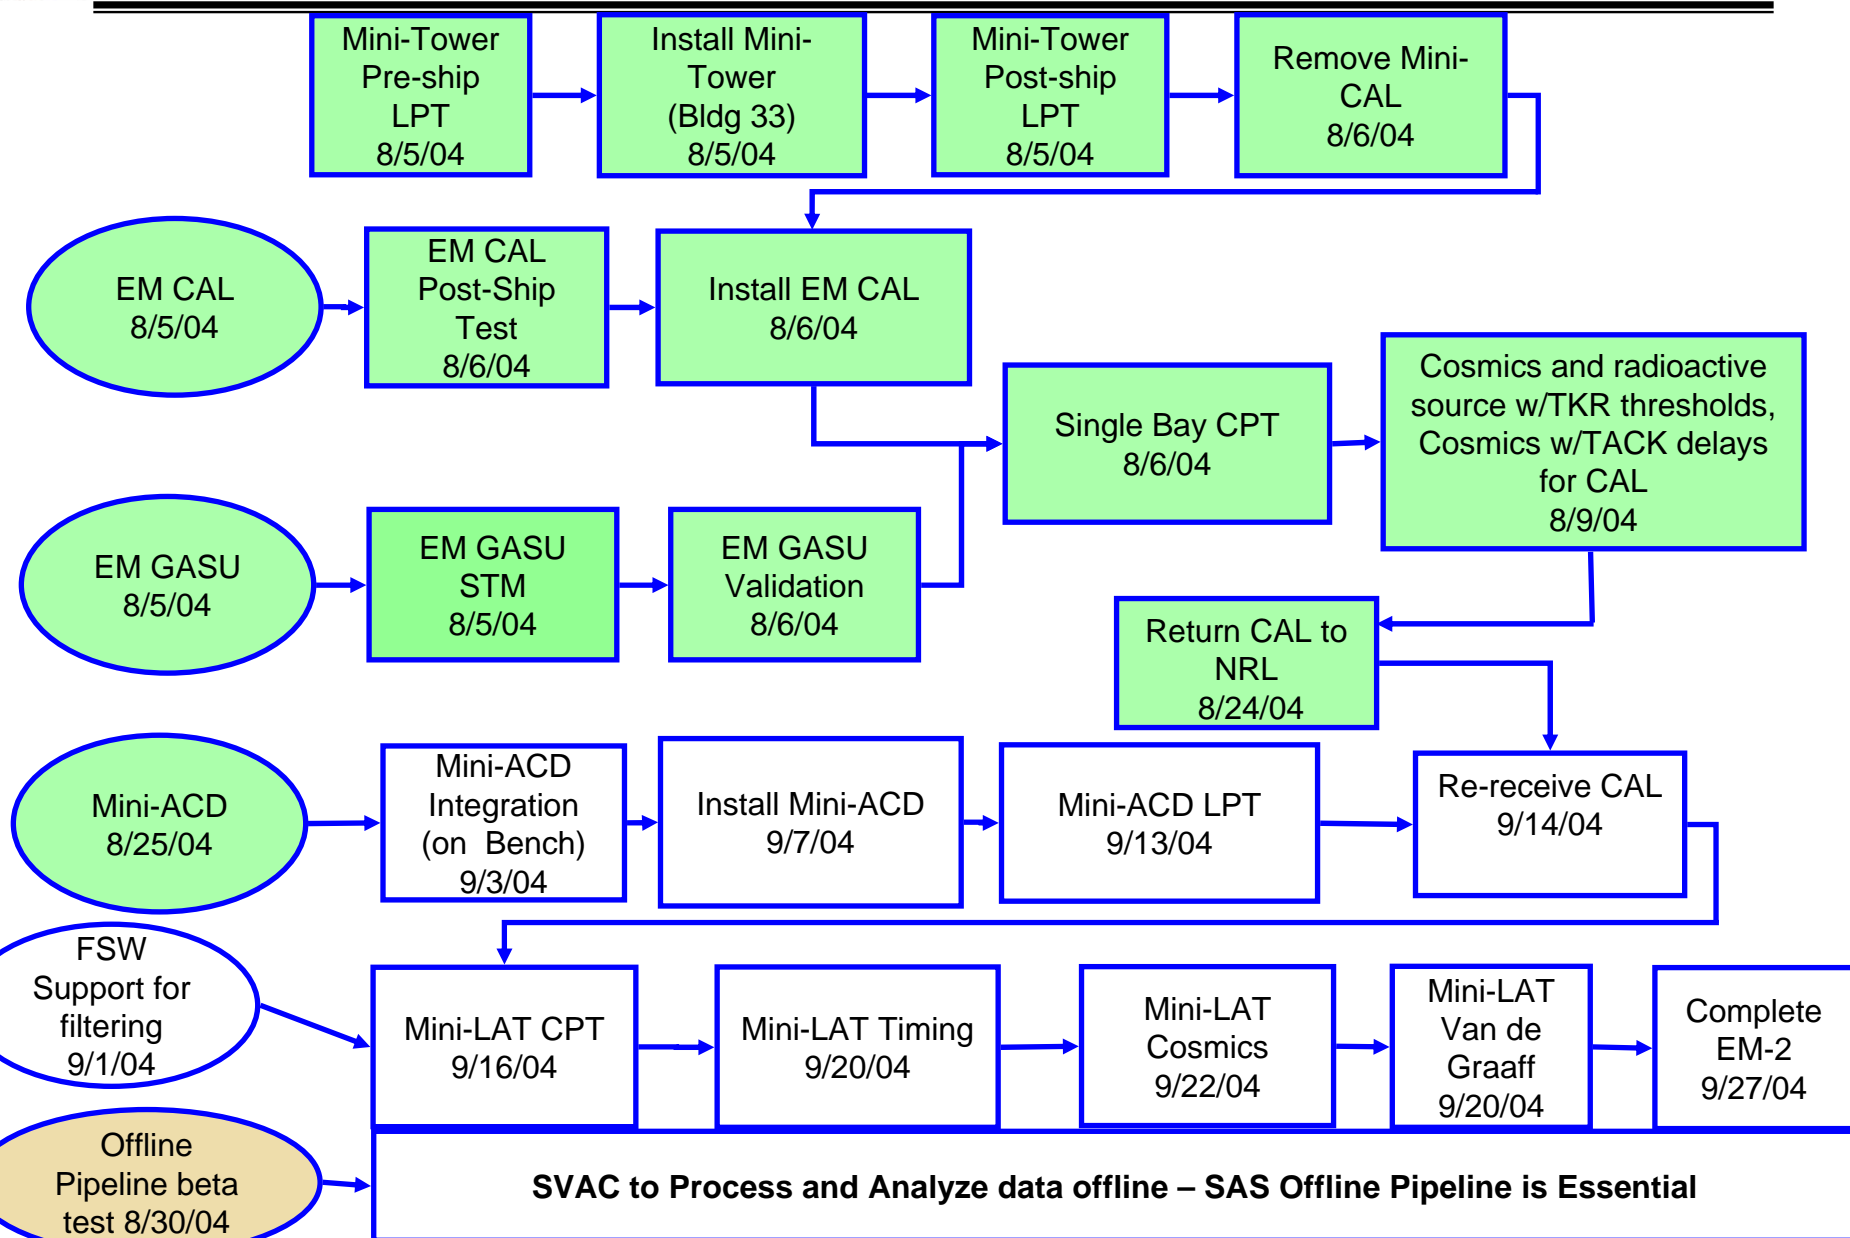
Mini-Tower Pre-ship LPT 8/5/04

Install Mini-Tower (Bldg 33) 8/5/04

Mini-Tower Post-ship LPT 8/5/04

Remove Mini-CAL 8/6/04

EM CAL 8/5/04

EM CAL Post-Ship Test 8/6/04

Install EM CAL 8/6/04

Single Bay CPT 8/6/04

Cosmics and radioactive source w/TKR thresholds, Cosmics w/TACK delays for CAL 8/9/04

EM GASU 8/5/04

EM GASU STM 8/5/04

EM GASU Validation 8/6/04

Return CAL to NRL 8/24/04

Mini-ACD 8/25/04

Mini-ACD Integration (on Bench) 9/3/04

Install Mini-ACD 9/7/04

Mini-ACD LPT 9/13/04

Re-receive CAL 9/14/04

FSW Support for filtering 9/1/04

Mini-LAT CPT 9/16/04

Mini-LAT Timing 9/20/04

Mini-LAT Cosmics 9/22/04

Mini-LAT Van de Graaff 9/20/04

Complete EM-2 9/27/04

Offline Pipeline beta test 8/30/04

SVAC to Process and Analyze data offline – SAS Offline Pipeline is Essential